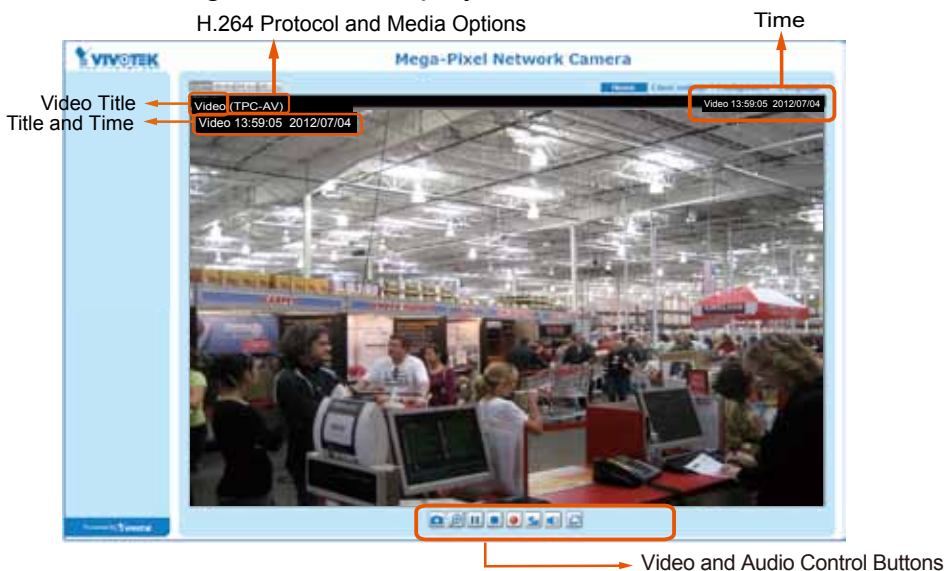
H.264 Protocol and Media Options

Time

VIVOTEK

Mega-Pixel Network Camera

Video Title

Title and Time

Video (TPC-AV)

Video 13:59:05 2012/07/04

Video 13:59:05 2012/07/04

Video and Audio Control Buttons